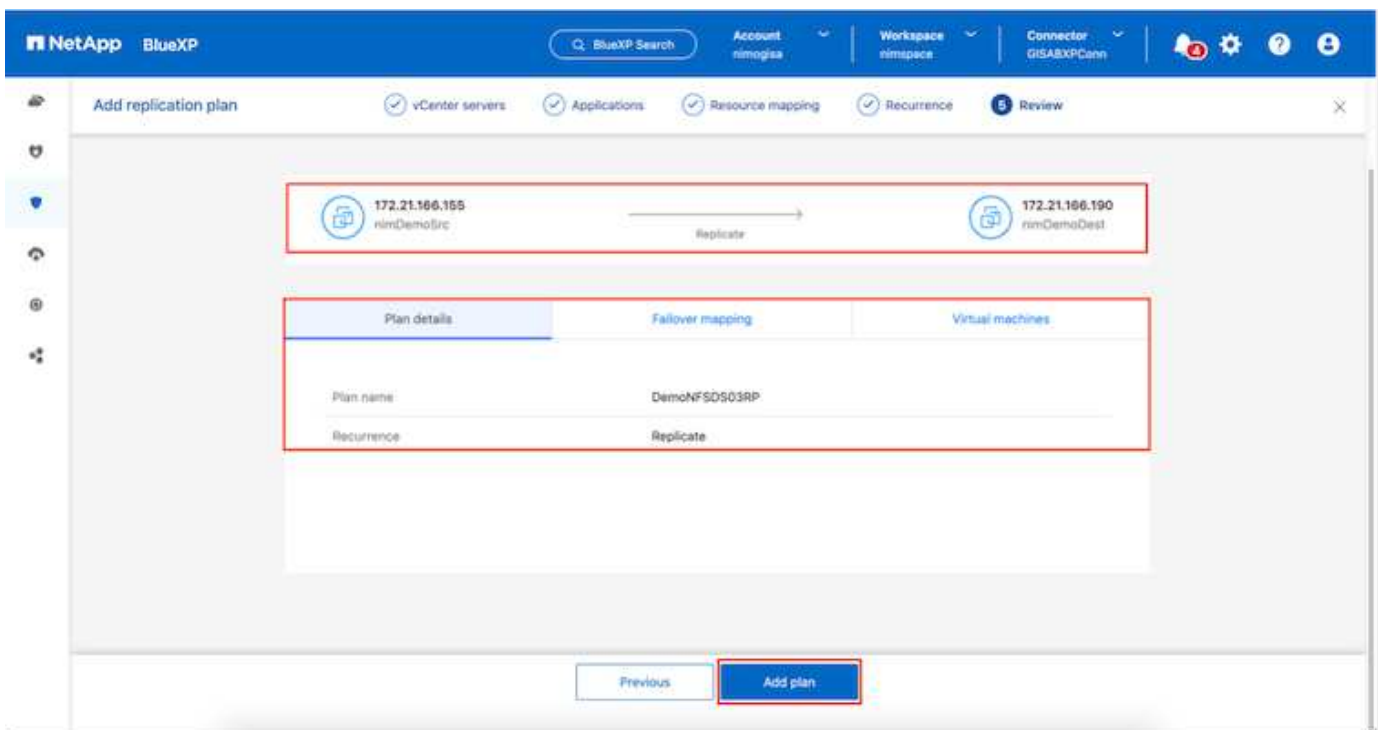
NetApp BlueXP

BlueXP Search

Account nimogisa

Workspace nimspace

Connector GISABXPConn

4

Add replication plan

vCenter servers

Applications

Resource mapping

Recurrence

5 Review

172.21.166.155
nimDemoSrc

Replicate

172.21.166.190
nimDemoDest

Plan details

Failover mapping

Virtual machines

Plan name DemoNFSDS03RP

Recurrence Replicate

Previous

Add plan